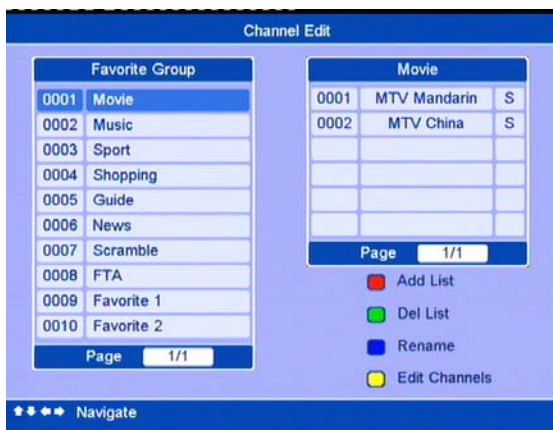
Channel Edit

Favorite Group

| | |
|---|---|
| 0001 | Movie |
| 0002 | Music |
| 0003 | Sport |
| 0004 | Shopping |
| 0005 | Guide |
| 0006 | News |
| 0007 | Scramble |
| 0008 | FTA |
| 0009 | Favorite 1 |
| 0010 | Favorite 2 |

Page 1/1

Movie

| | | |
|---|---|---|
| 0001 | MTV Mandarin | S |
| 0002 | MTV China | S |

Page 1/1

Add List

Del List

Rename

Edit Channels

Navigate